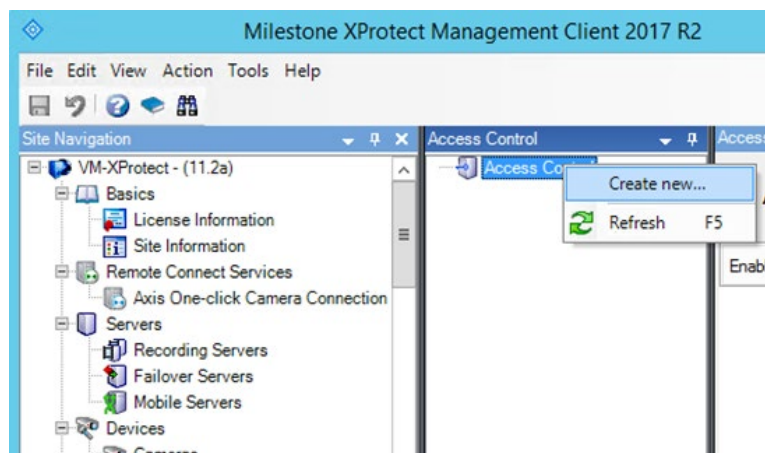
Milestone XProtect Management Client 2017 R2

File Edit View Action Tools Help

Site Navigation

VM-XProtect - (11.2a)
Basics
License Information
Site Information
Remote Connect Services
Axis One-click Camera Connection
Servers
Recording Servers
Failover Servers
Mobile Servers
Devices
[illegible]

Access Control

Access Co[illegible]

Create new...
Refresh F5

Acces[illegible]

Enab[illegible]